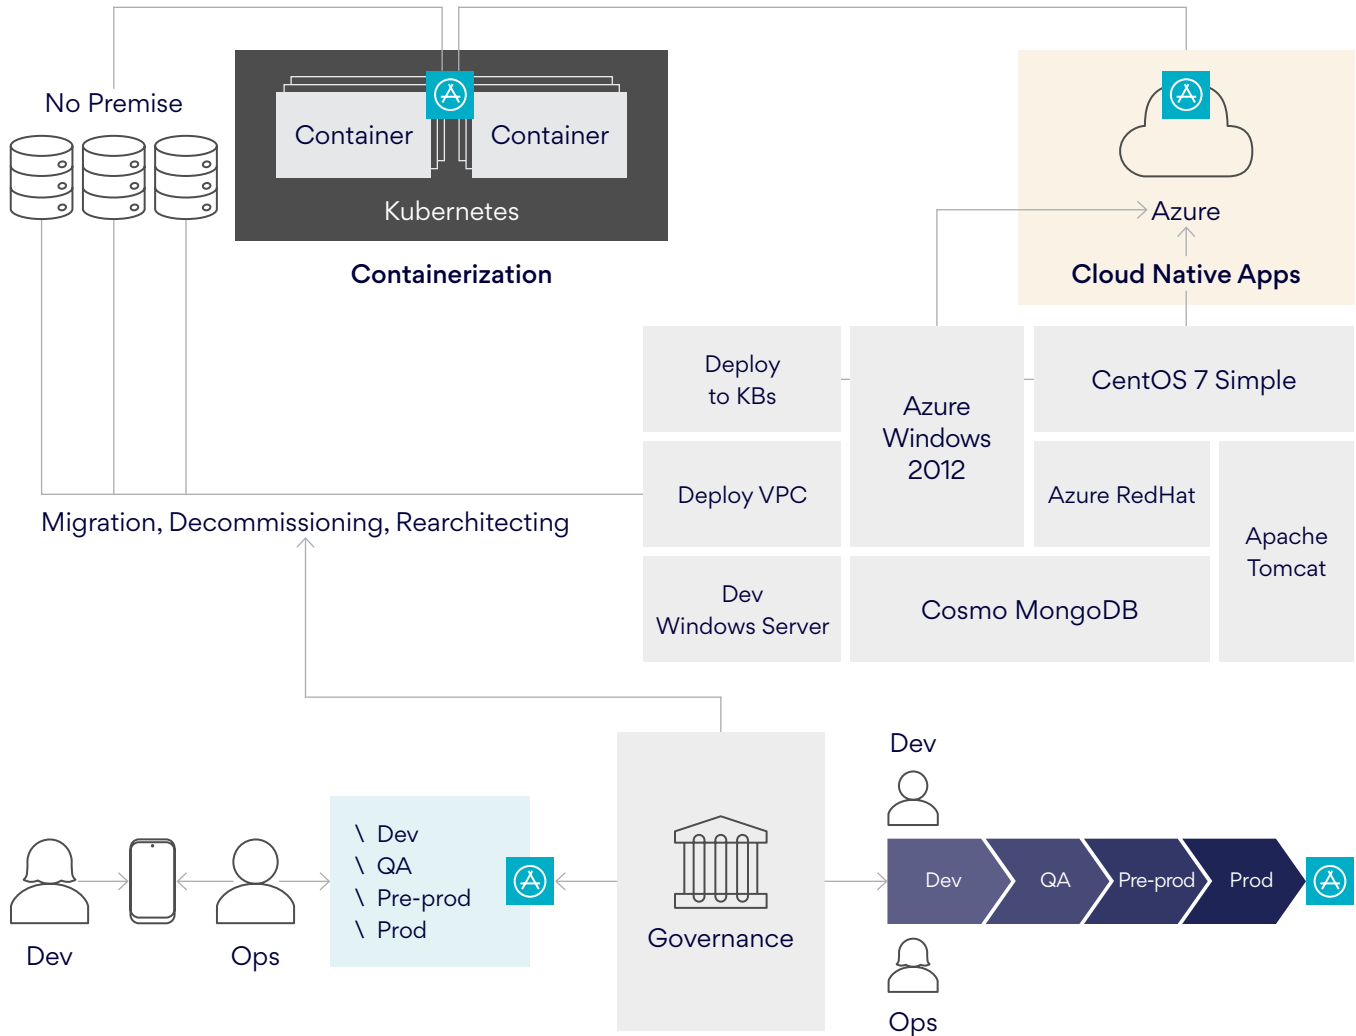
No Premise

Container

Container

Kubernetes

Containerization

Azure

Cloud Native Apps

Deploy to KBs

Azure Windows 2012

CentOS 7 Simple

Deploy VPC

Azure RedHat

Apache Tomcat

Dev Windows Server

Cosmo MongoDB

Migration, Decommissioning, Rearchitecting

\ Dev
\ QA
\ Pre-prod
\ Prod

Governance

Dev

Dev

QA

Pre-prod

Prod

Ops

Dev

Ops